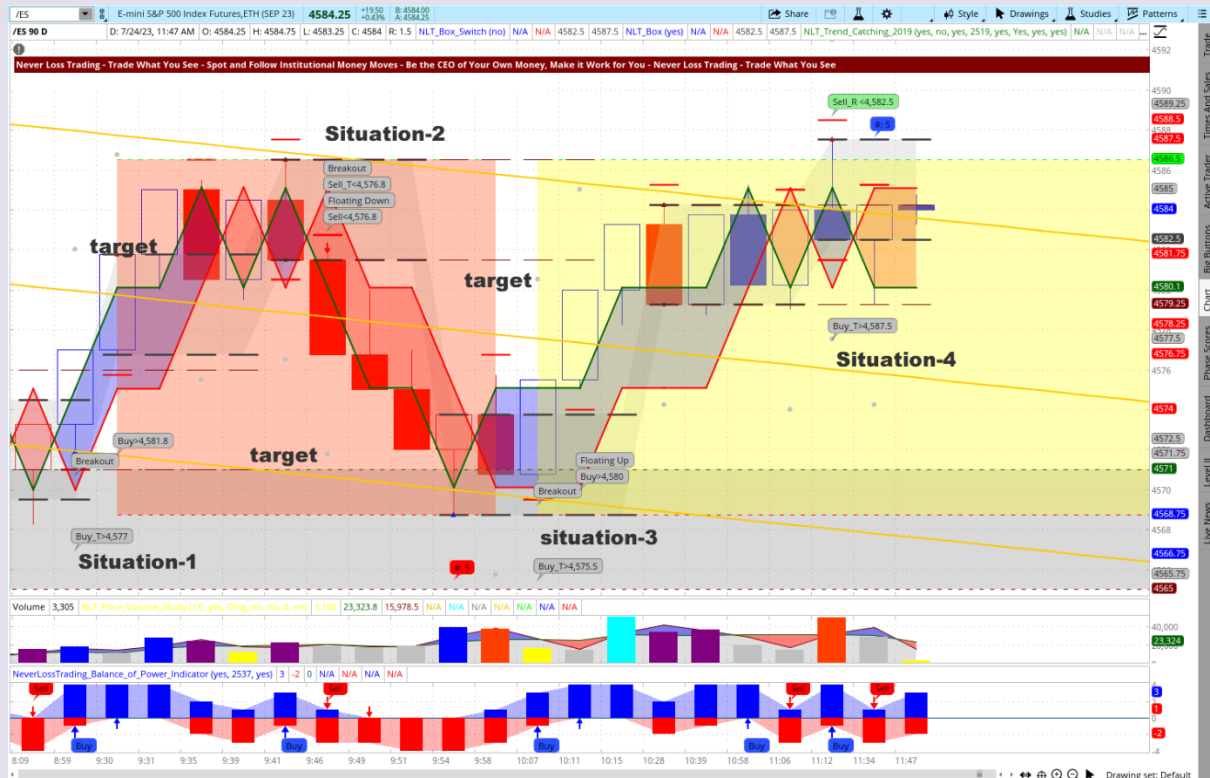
/ES E-mini S&P 500 Index Futures,ETH (SEP 23) 4584.25 +19.50 +0.43% B: 4584.00 A: 4584.25 Share Style Drawings Studies Patterns

/ES 90 D D: 7/24/23, 11:47 AM O: 4584.25 H: 4584.75 L: 4583.25 C: 4584 R: 1.5 NLT_Box_Switch (no) N/A N/A 4582.5 4587.5 NLT_Box (yes) N/A N/A 4582.5 4587.5 NLT_Trend_Catching_2019 (yes, no, yes, 2519, yes, Yes, yes, yes) N/A N/A

Never Loss Trading - Trade What You See - Spot and Follow Institutional Money Moves - Be the CEO of Your Own Money, Make it Work for You - Never Loss Trading - Trade What You See

Situation-2

Breakout
Sell_T<4,576.8
Floating Down
Sell<4,576.8

target

target

target

Buy>4,581.8
Breakout

Buy_T>4,577

Situation-1

Sell_R <4,582.5

Buy_T>4,587.5

Situation-4

Floating Up
Buy>4,580
Breakout

situation-3

Buy_T>4,575.5

4592 4590 4589.25 4588.5 4588 4587.5 4586.5 4586 4585 4584 4582.5 4581.75 4580.1 4580 4579.25 4578.25 4578 4577.5 4576.75 4576 4574 4572.5 4571.75 4571 4570 4568.75 4568 4566.75 4565.75 4565

Volume 3,305 NLT_Price_Volume_Study 3,305 23,323.8 15,978.5 N/A N/A N/A N/A N/A N/A
40,000 23,324 20,000

NeverLossTrading_Balance_of_Power_Indicator (yes, 2537, yes) 3 -2 0 N/A N/A N/A N/A

Sell Sell Sell Sell
Buy Buy Buy Buy Buy
3 2 0 -2

8:09 8:59 9:30 9:31 9:35 9:39 9:41 9:46 9:49 9:51 9:54 9:58 10:07 10:11 10:15 10:28 10:39 10:58 11:06 11:12 11:34 11:47

Drawing set: Default

Trade Times And Sales Active Trader Big Buttons Chart Phase Scores Dashboard Level II Live News